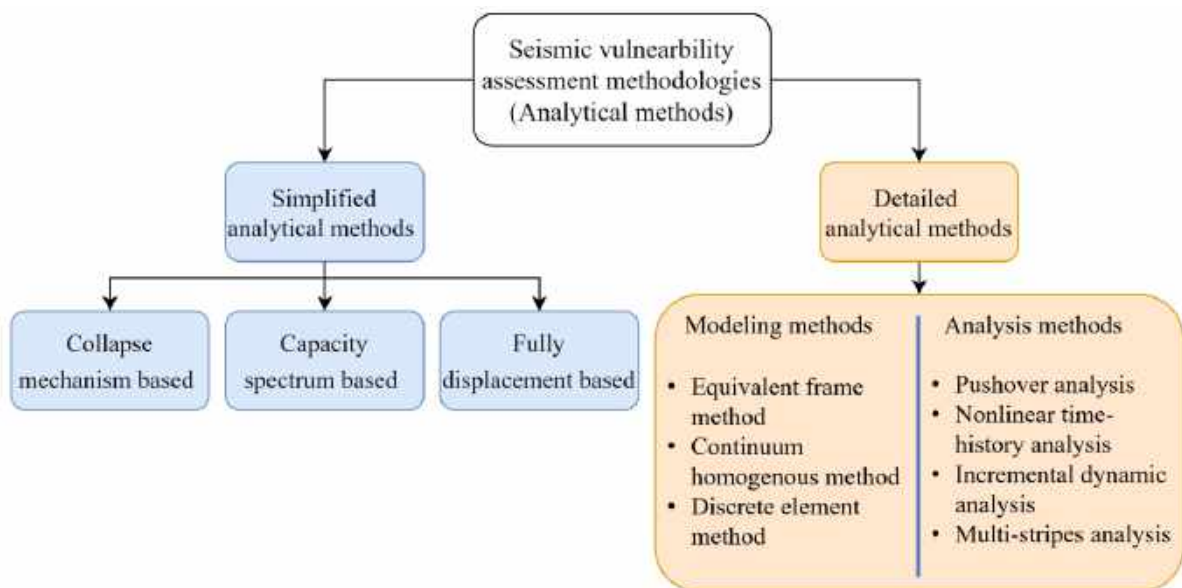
Seismic vulnearbility assessment methodologies (Analytical methods)

Simplified analytical methods

Detailed analytical methods

Collapse mechanism based

Capacity spectrum based

Fully displacement based

Modeling methods

- Equivalent frame method
- Continuum homogenous method
- Discrete element method

Analysis methods

- Pushover analysis
- Nonlinear time-history analysis
- Incremental dynamic analysis
- Multi-stripes analysis